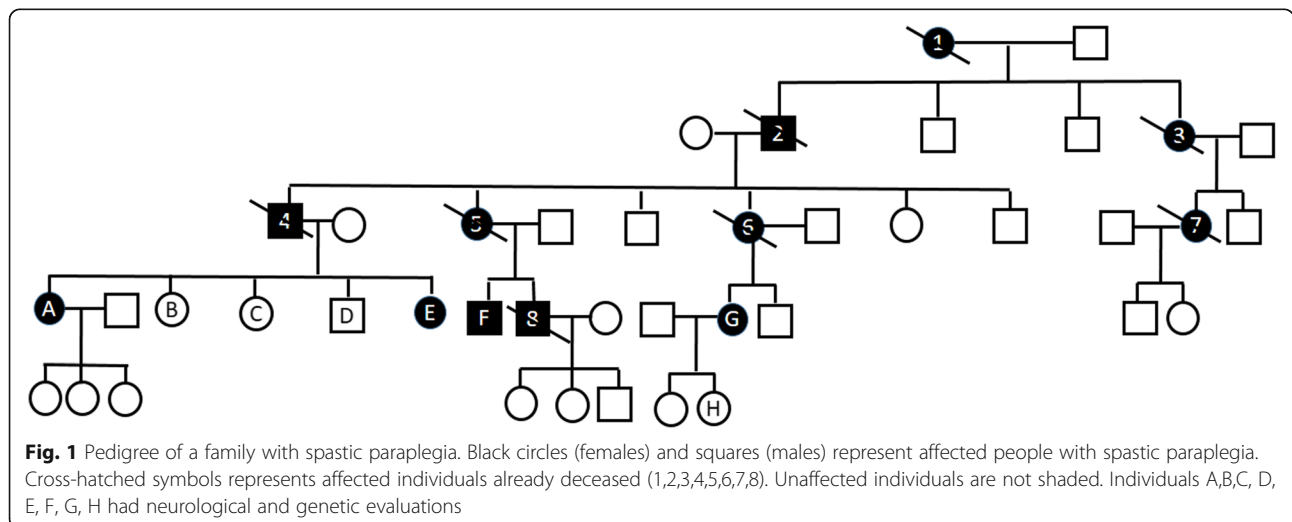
1

2

3

4

5

6

7

A

B

C

D

E

F

8

G

H

**Fig. 1** Pedigree of a family with spastic paraplegia. Black circles (females) and squares (males) represent affected people with spastic paraplegia. Cross-hatched symbols represents affected individuals already deceased (1,2,3,4,5,6,7,8). Unaffected individuals are not shaded. Individuals A,B,C, D, E, F, G, H had neurological and genetic evaluations